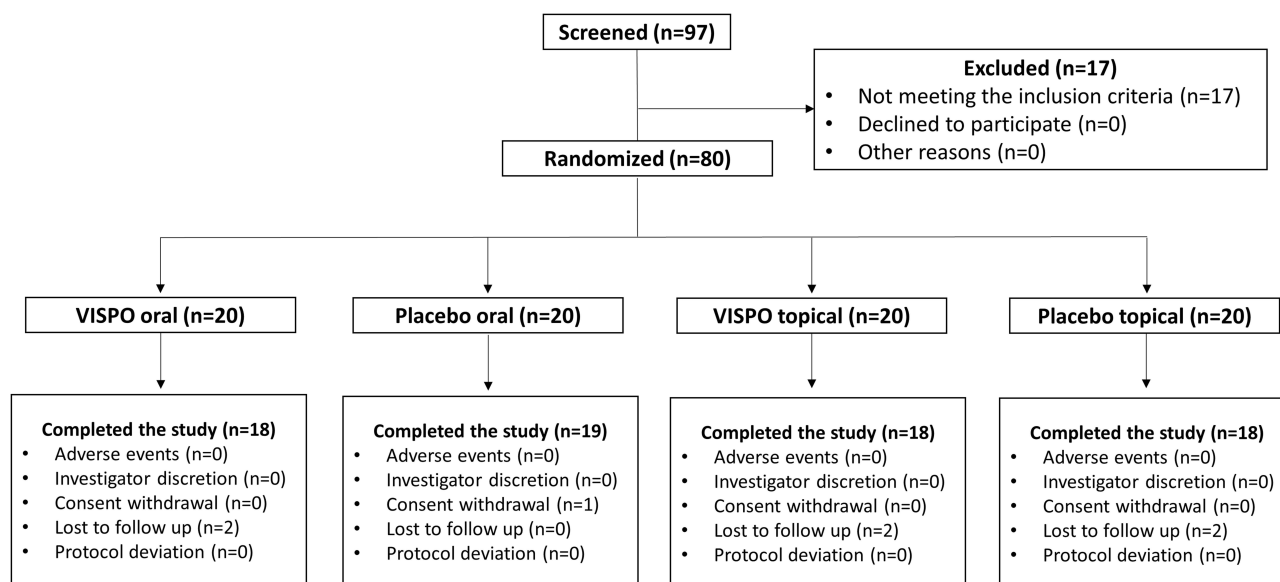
Screened (n=97)

Excluded (n=17)
- Not meeting the inclusion criteria (n=17)
- Declined to participate (n=0)
- Other reasons (n=0)

Randomized (n=80)

VISPO oral (n=20)

Placebo oral (n=20)

VISPO topical (n=20)

Placebo topical (n=20)

Completed the study (n=18)
- Adverse events (n=0)
- Investigator discretion (n=0)
- Consent withdrawal (n=0)
- Lost to follow up (n=2)
- Protocol deviation (n=0)

Completed the study (n=19)
- Adverse events (n=0)
- Investigator discretion (n=0)
- Consent withdrawal (n=1)
- Lost to follow up (n=0)
- Protocol deviation (n=0)

Completed the study (n=18)
- Adverse events (n=0)
- Investigator discretion (n=0)
- Consent withdrawal (n=0)
- Lost to follow up (n=2)
- Protocol deviation (n=0)

Completed the study (n=18)
- Adverse events (n=0)
- Investigator discretion (n=0)
- Consent withdrawal (n=0)
- Lost to follow up (n=2)
- Protocol deviation (n=0)